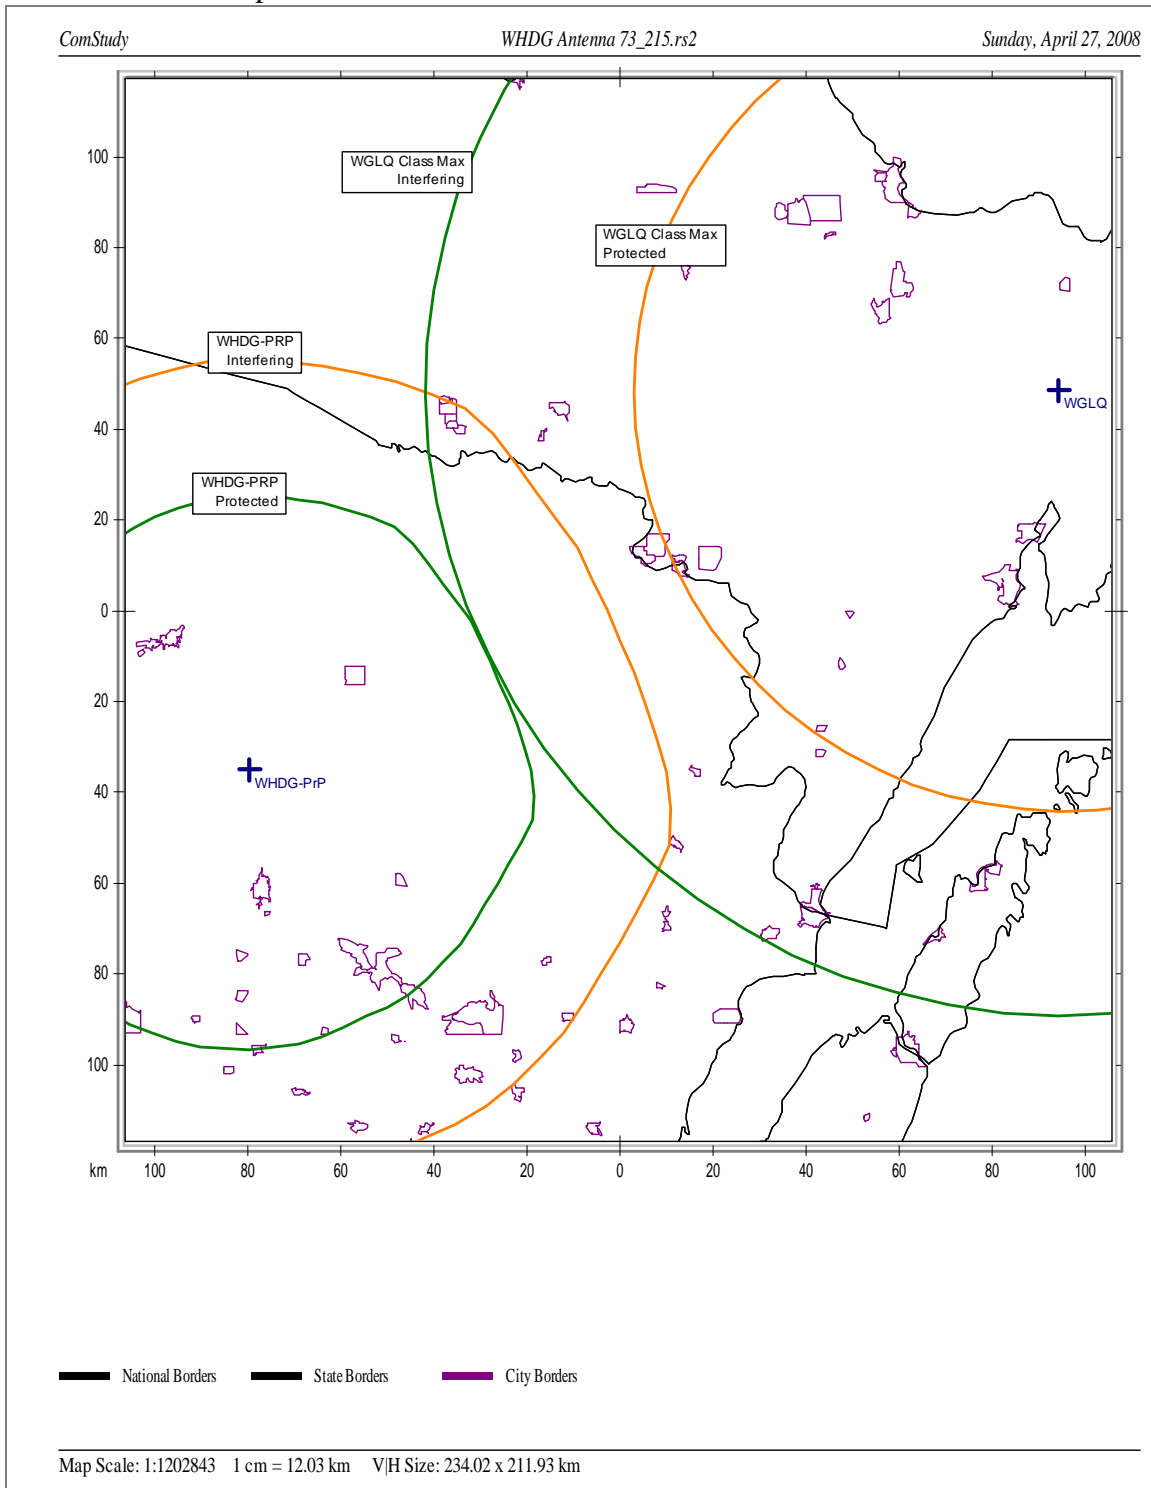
ComStudy WHDG Antenna 73_215.rs2 Sunday, April 27, 2008

WGLQ Class Max Interfering

WGLQ Class Max Protected

WHDG-PRP Interfering

WHDG-PRP Protected

WGLQ

WHDG-PrP

100
80
60
40
20
0
20
40
60
80
100

km 100 80 60 40 20 0 20 40 60 80 100

National Borders State Borders City Borders

Map Scale: 1:1202843 1 cm = 12.03 km V|H Size: 234.02 x 211.93 km